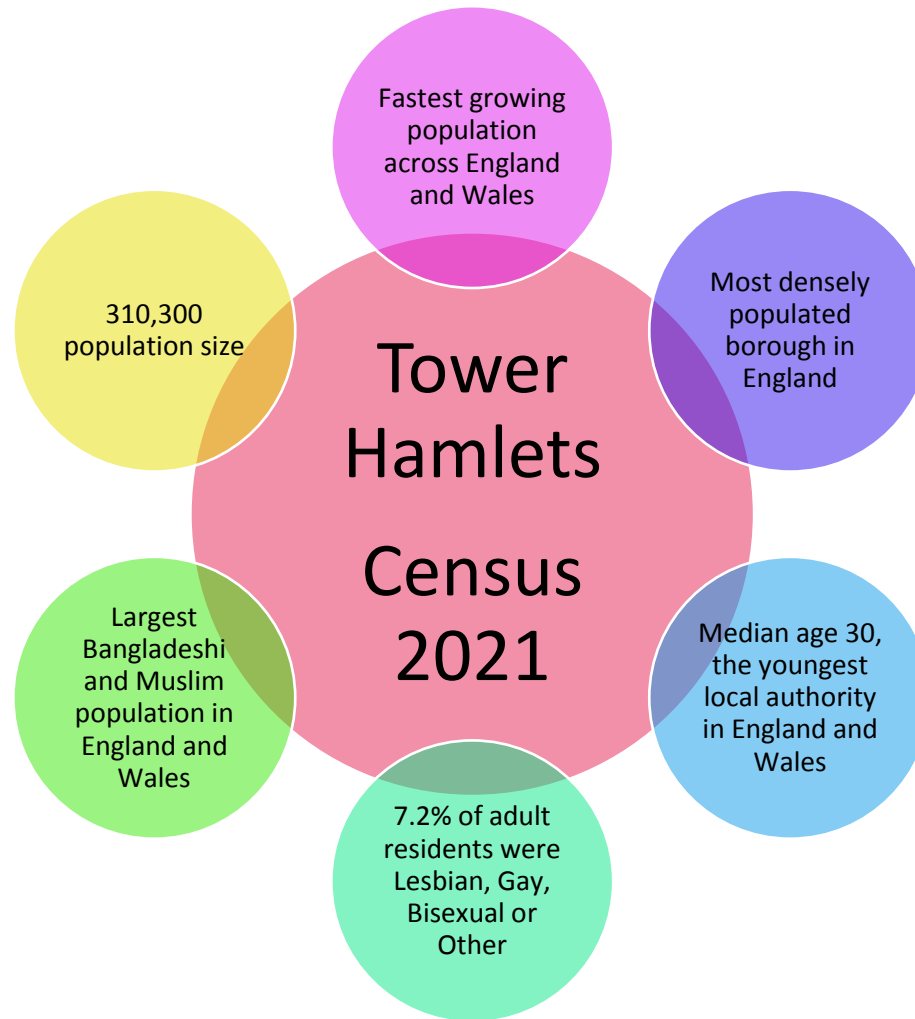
Tower Hamlets

Census 2021

Fastest growing population across England and Wales

Most densely populated borough in England

Median age 30, the youngest local authority in England and Wales

7.2% of adult residents were Lesbian, Gay, Bisexual or Other

Largest Bangladeshi and Muslim population in England and Wales

310,300 population size